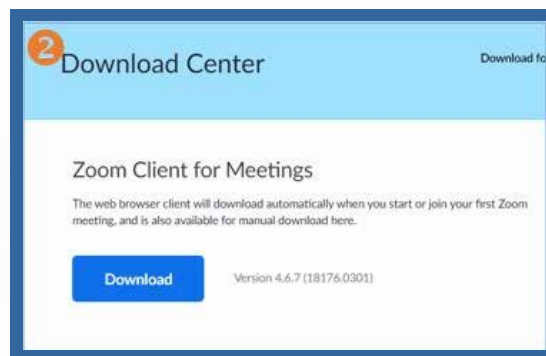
2

Download Center

Download fo

Zoom Client for Meetings

The web browser client will download automatically when you start or join your first Zoom meeting, and is also available for manual download here.

Download

Version 4.6.7 (18176.0301)